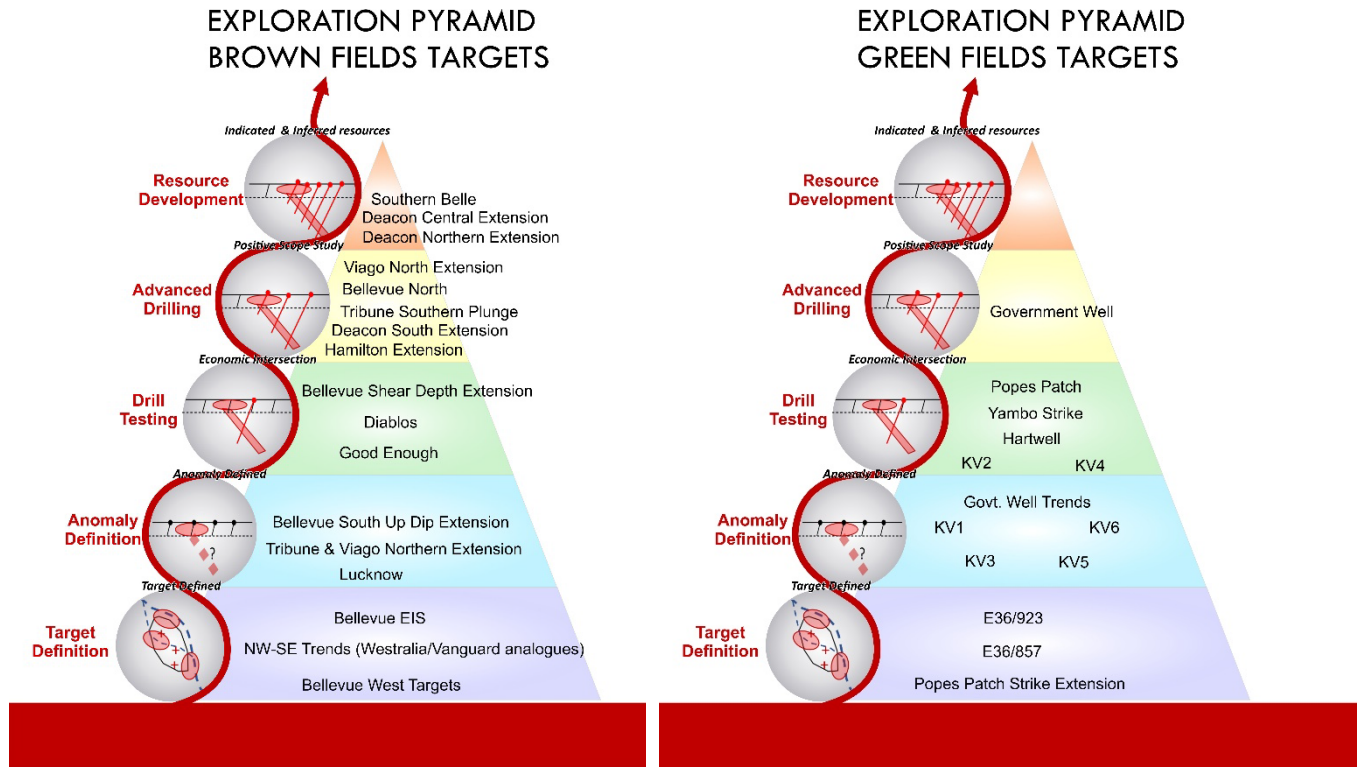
EXPLORATION PYRAMID
BROWN FIELDS TARGETS

Indicated & Inferred resources

Resource Development

Southern Belle
Deacon Central Extension
Deacon Northern Extension

Positive Scope Study

Advanced Drilling

Viago North Extension
Bellevue North
Tribune Southern Plunge
Deacon South Extension
Hamilton Extension

Economic Intersection

Drill Testing

Bellevue Shear Depth Extension
Diablos
Good Enough

Anomaly Defined

Anomaly Definition

Bellevue South Up Dip Extension
Tribune & Viago Northern Extension
Lucknow

Target Defined

Target Definition

Bellevue EIS
NW-SE Trends (Westralia/Vanguard analogues)
Bellevue West Targets

EXPLORATION PYRAMID
GREEN FIELDS TARGETS

Indicated & Inferred resources

Resource Development

Positive Scope Study

Advanced Drilling

Government Well

Economic Intersection

Drill Testing

Popes Patch
Yambo Strike
Hartwell
KV2 KV4

Anomaly Defined

Anomaly Definition

Govt. Well Trends
KV1 KV6
KV3 KV5

Target Defined

Target Definition

E36/923
E36/857
Popes Patch Strike Extension